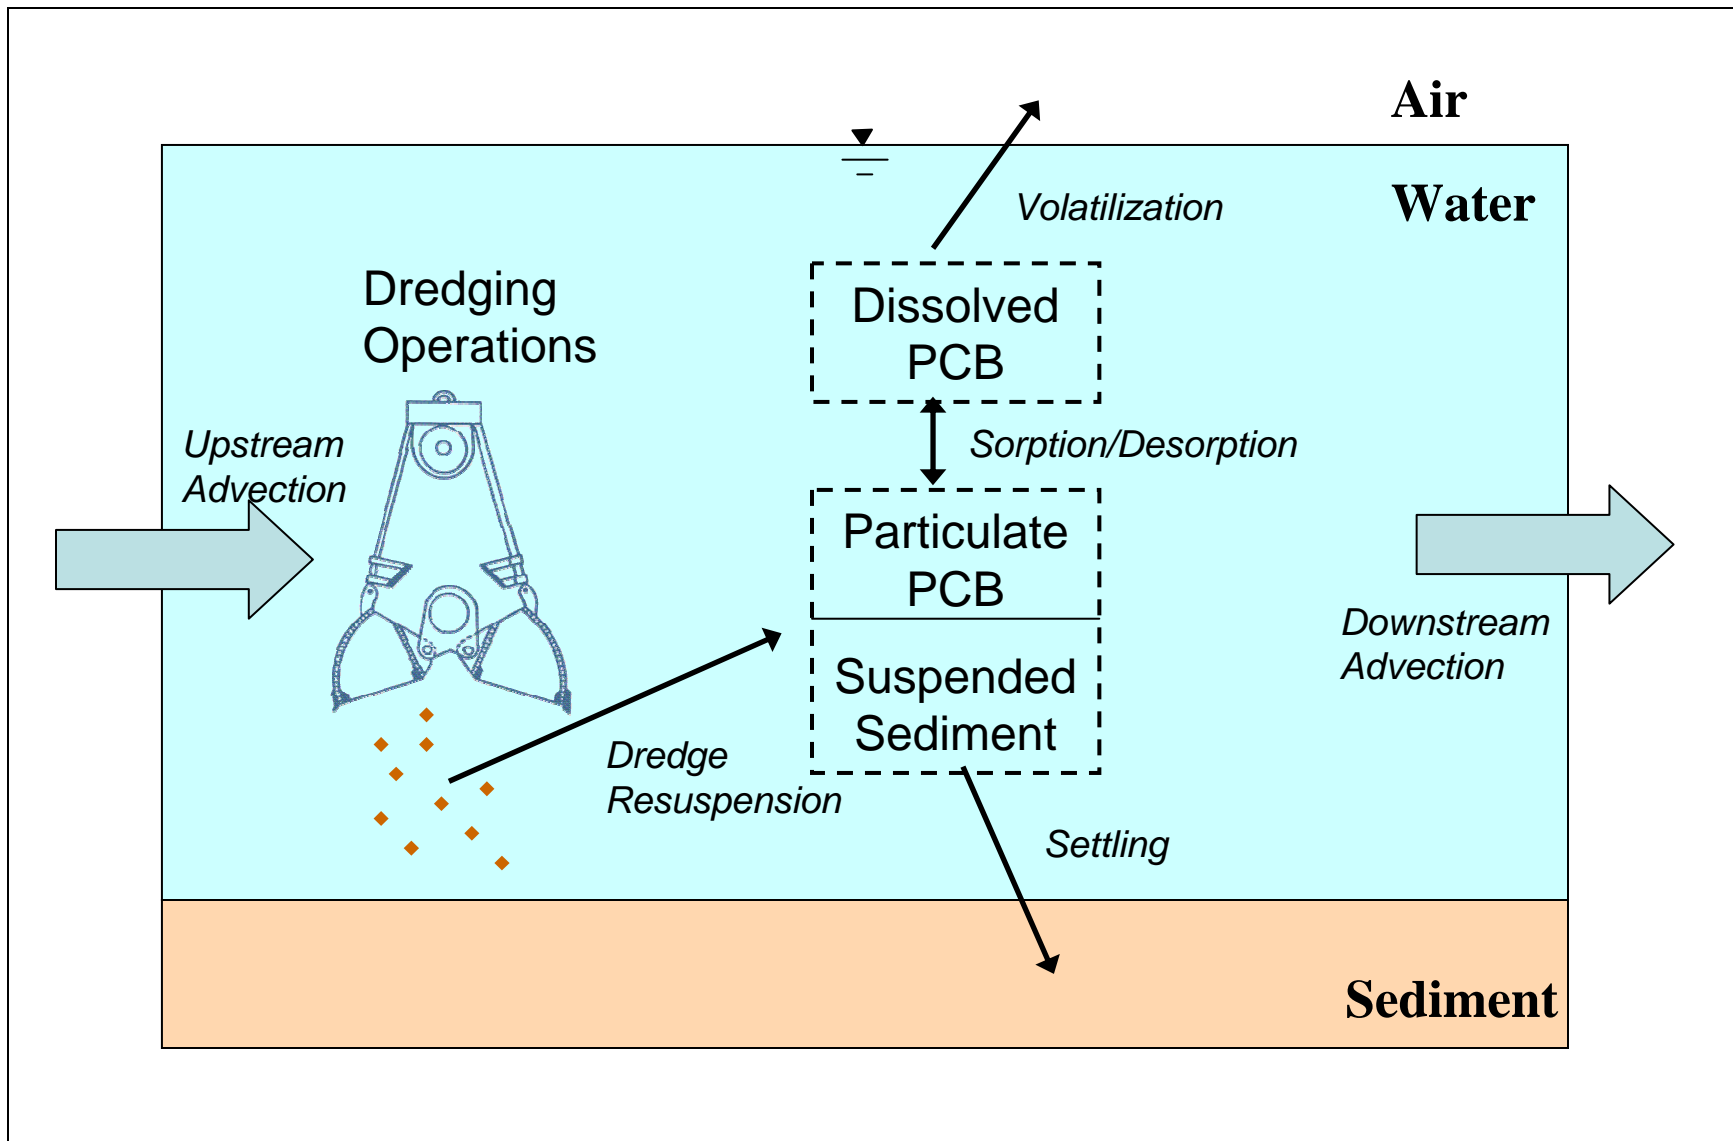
Air

Water

Volatilization

Dredging Operations

Dissolved PCB

Sorption/Desorption

Upstream Advection

Particulate PCB

Suspended Sediment

Downstream Advection

Dredge Resuspension

Settling

Sediment